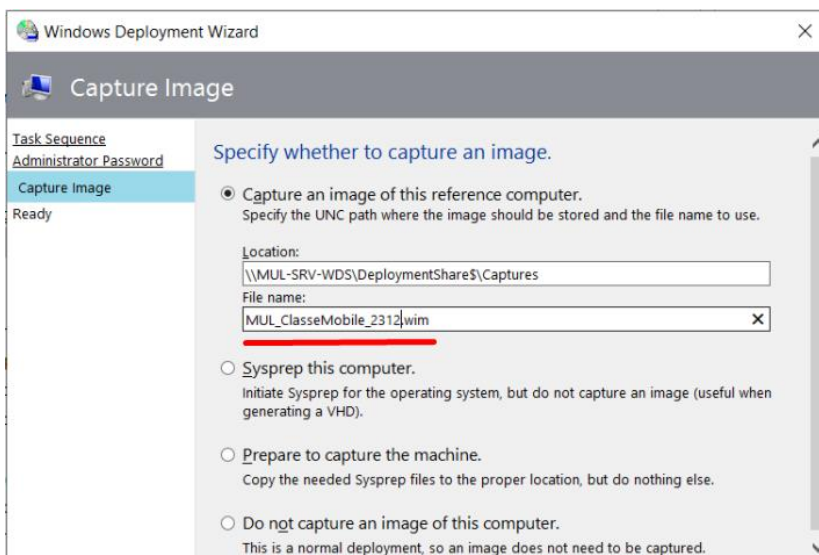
Windows Deployment Wizard

×

Capture Image

Task Sequence
Administrator Password
Capture Image
Ready

Specify whether to capture an image.

Capture an image of this reference computer.
Specify the UNC path where the image should be stored and the file name to use.

Location:
\\MUL-SRV-WDS\DeploymentShare$\Captures
File name:
MUL_ClasseMobile_2312.wim ×

Sysprep this computer.
Initiate Sysprep for the operating system, but do not capture an image (useful when generating a VHD).

Prepare to capture the machine.
Copy the needed Sysprep files to the proper location, but do nothing else.

Do not capture an image of this computer.
This is a normal deployment, so an image does not need to be captured.